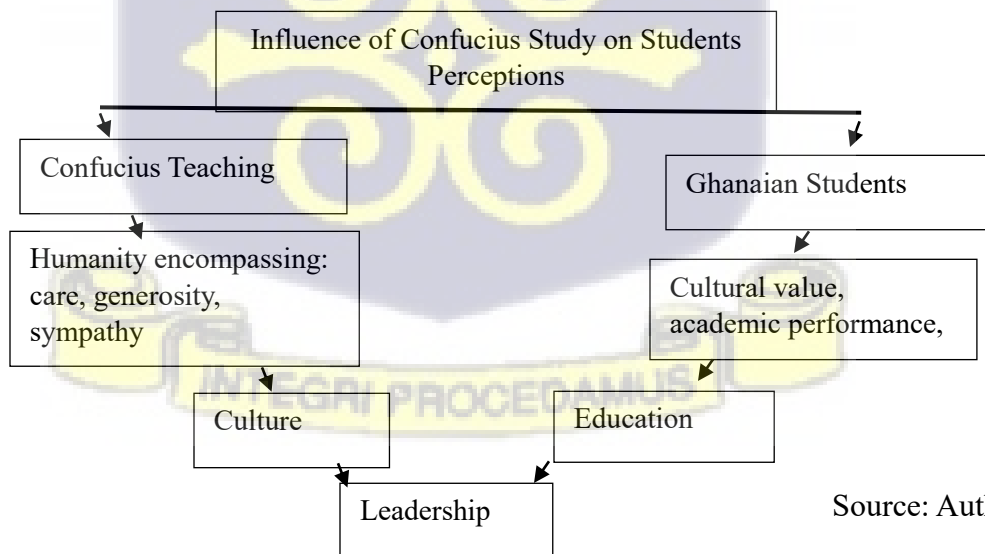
Influence of Confucius Study on Students Perceptions

Confucius Teaching

Ghanaian Students

Humanity encompassing: care, generosity, sympathy

Cultural value, academic performance,

INTEGRI PROCEDAMUS

Culture

Education

Leadership

Source: Aut